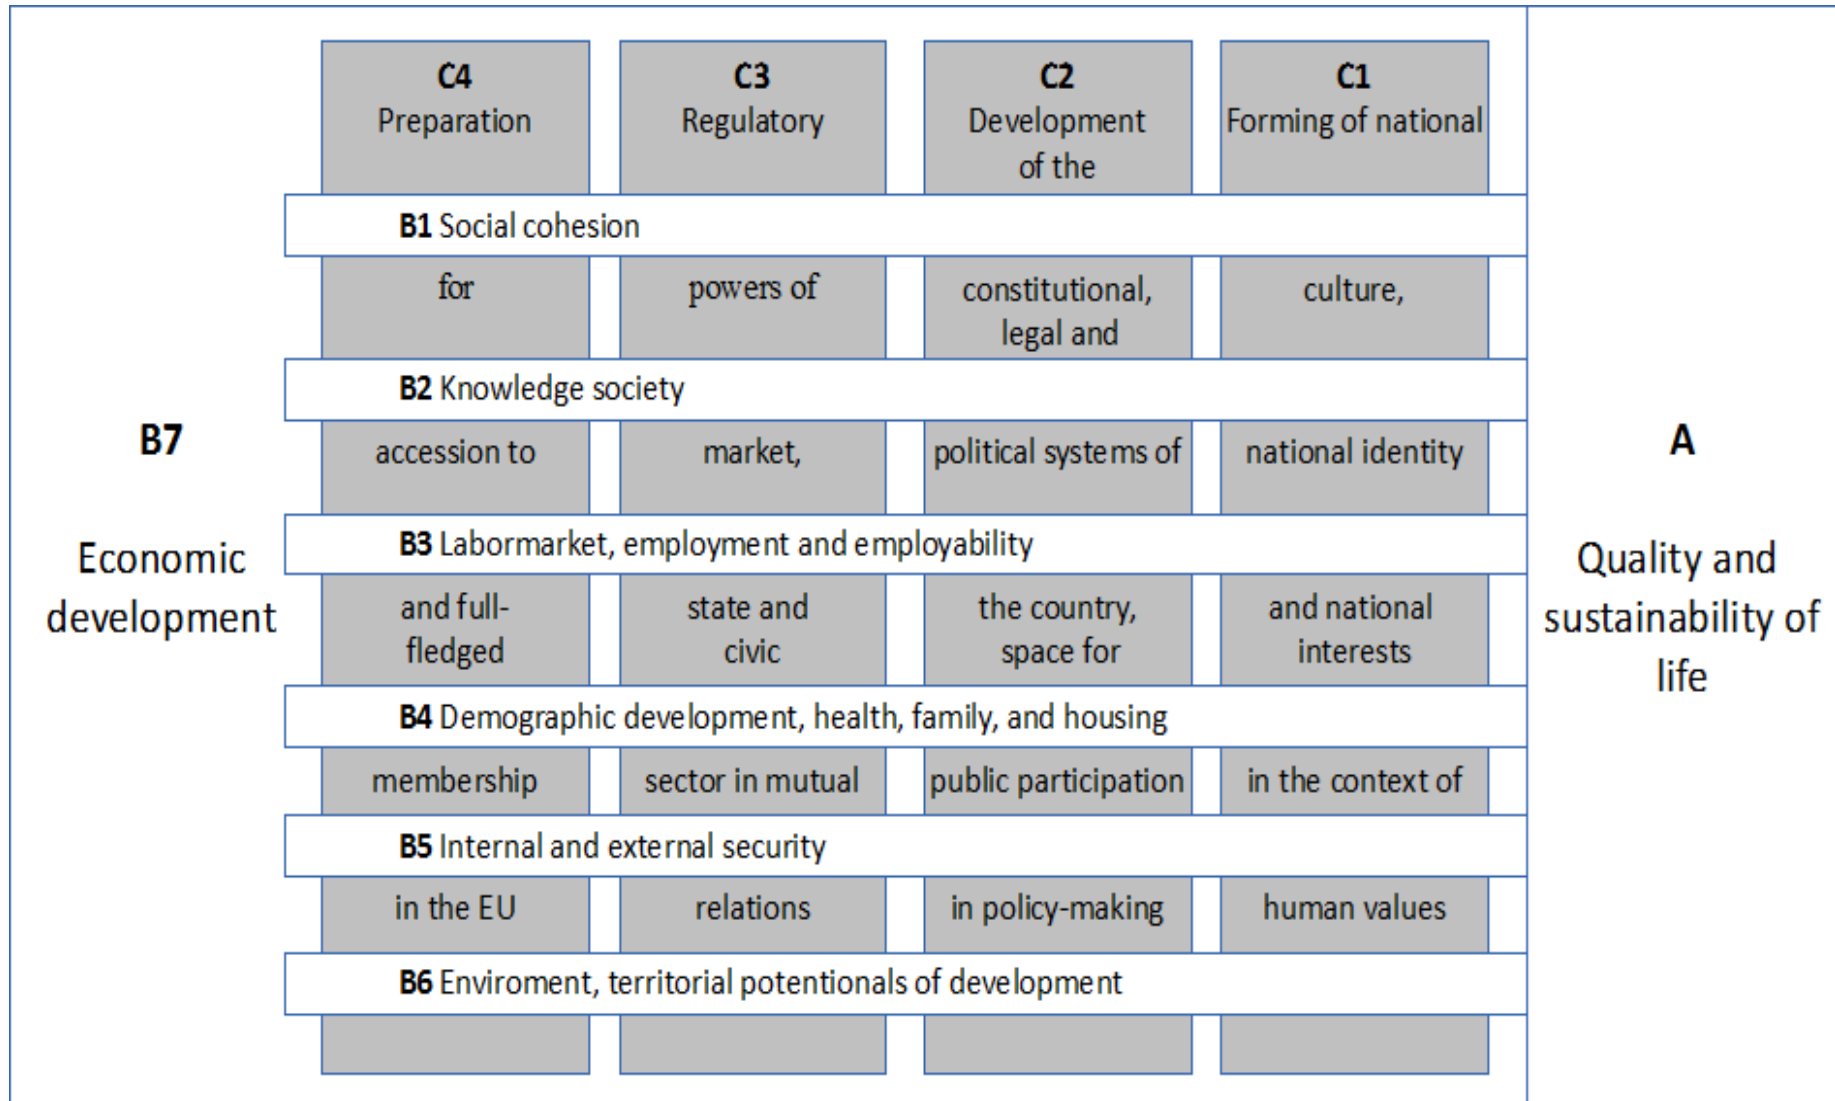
C4
Preparation

C3
Regulatory

C2
Development of the

C1
Forming of national

B1 Social cohesion

for

powers of

constitutional, legal and

culture,

B2 Knowledge society

B7

Economic development

accession to

market,

political systems of

national identity

A

Quality and sustainability of life

B3 Labormarket, employment and employability

and full-fledged

state and civic

the country, space for

and national interests

B4 Demographic development, health, family, and housing

membership

sector in mutual

public participation

in the context of

B5 Internal and external security

in the EU

relations

in policy-making

human values

B6 Enviroment, territorial potentionals of development